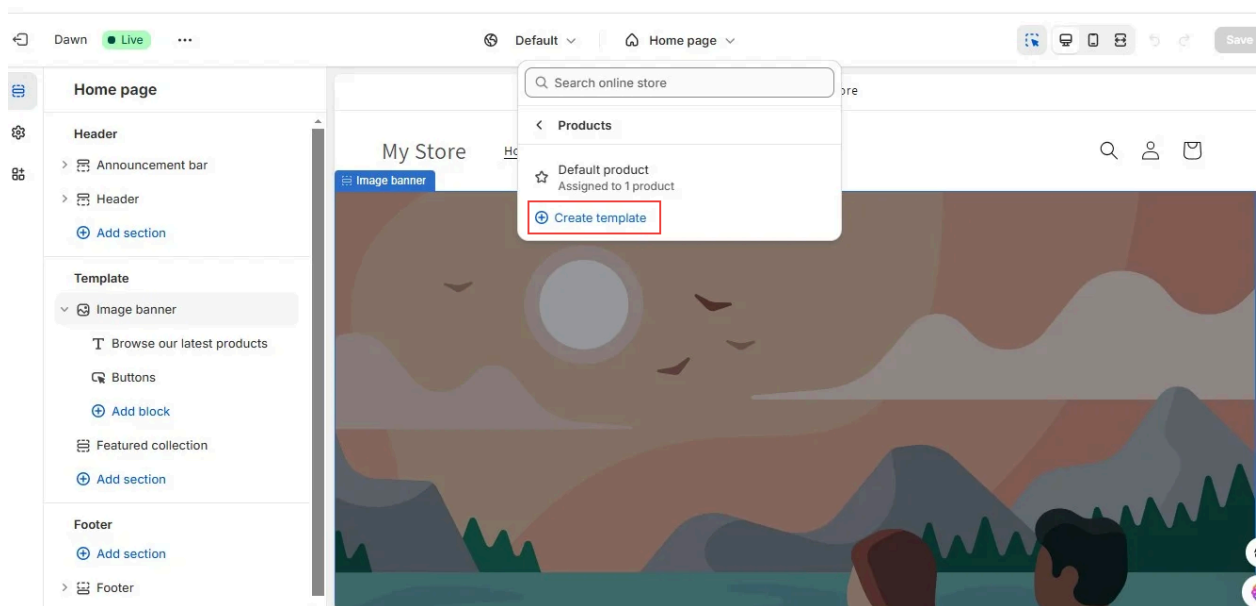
Dawn Live ...

Default

Home page

Save

Home page

Header

Announcement bar

Header

Add section

Template

Image banner

Browse our latest products

Buttons

Add block

Featured collection

Add section

Footer

Add section

Footer

Search online store

Products

Default product
Assigned to 1 product

Create template

ore

My Store

Ho

Image banner